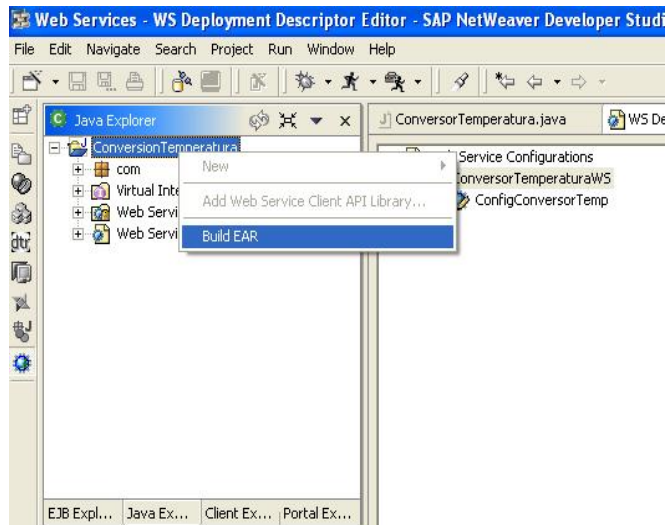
Web Services - WS Deployment Descriptor Editor - SAP NetWeaver Developer Studi

File Edit Navigate Search Project Run Window Help

Java Explorer

ConversionTemperatura

com

Virtual Inte

Web Servi

Web Servi

New

Add Web Service Client API Library...

Build EAR

ConversorTemperatura.java

WS De

Service Configurations

ConversorTemperaturaWS

ConfigConversorTemp

EJB Expl... Java Ex... Client Ex... Portal Ex...